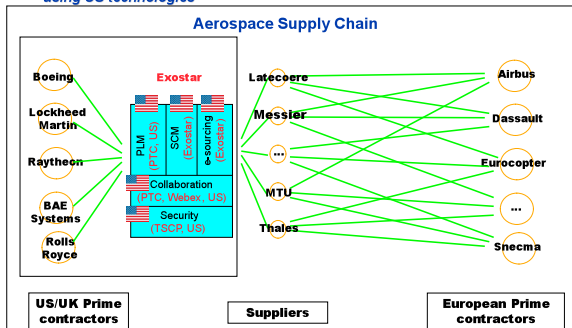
using US technologies

Aerospace Supply Chain

Boeing

Lockheed Martin

Raytheon

BAE Systems

Rolls Royce

Exostar

PLM (PTC, US)

SCM (Exostar)

e-sourcing (Exostar)

Collaboration (PTC, Webex, US)

Security (TSCP, US)

Latecoere

Messier

...

MTU

Thales

Airbus

Dassault

Eurocopter

...

Snecma

US/UK Prime contractors

Suppliers

European Prime contractors